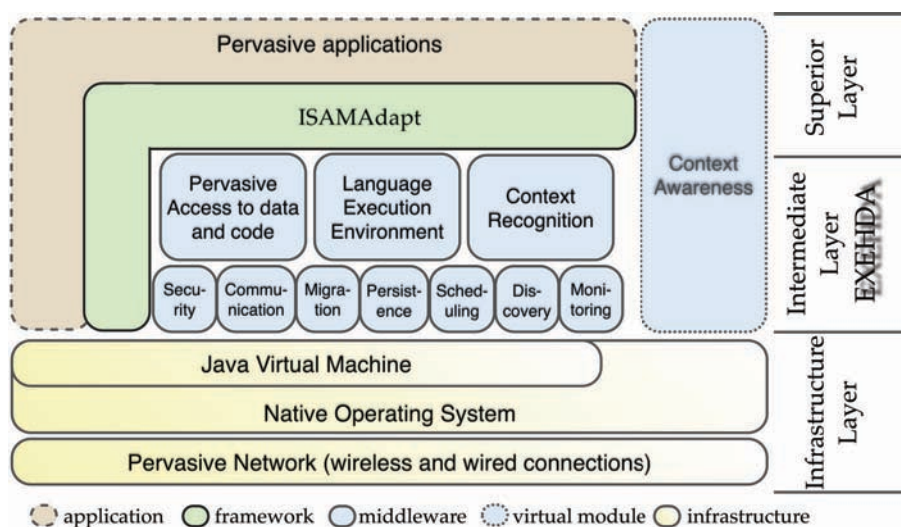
Pervasive applications

ISAMAdapt

Pervasive Access to data and code

Language Execution Environment

Context Recognition

Context Awareness

Security

Communication

Migration

Persistence

Scheduling

Discovery

Monitoring

Java Virtual Machine

Native Operating System

Pervasive Network (wireless and wired connections)

Superior Layer

Intermediate Layer EXEHDA

Infrastructure Layer

application framework middleware virtual module infrastructure